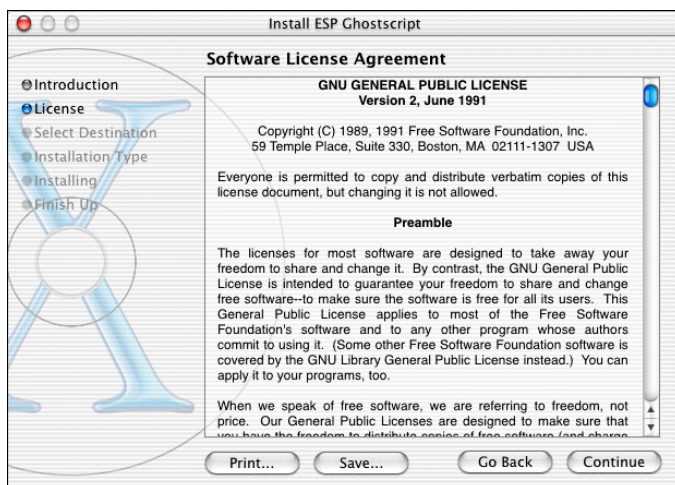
Install ESP Ghostscript

Software License Agreement

Introduction
License
Select Destination
Installation Type
Installing
Finish Up

GNU GENERAL PUBLIC LICENSE
Version 2, June 1991

Copyright (C) 1989, 1991 Free Software Foundation, Inc.
59 Temple Place, Suite 330, Boston, MA 02111-1307 USA

Everyone is permitted to copy and distribute verbatim copies of this license document, but changing it is not allowed.

Preamble

The licenses for most software are designed to take away your freedom to share and change it. By contrast, the GNU General Public License is intended to guarantee your freedom to share and change free software--to make sure the software is free for all its users. This General Public License applies to most of the Free Software Foundation's software and to any other program whose authors commit to using it. (Some other Free Software Foundation software is covered by the GNU Library General Public License instead.) You can apply it to your programs, too.

When we speak of free software, we are referring to freedom, not price. Our General Public Licenses are designed to make sure that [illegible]

Print...
Save...
Go Back
Continue